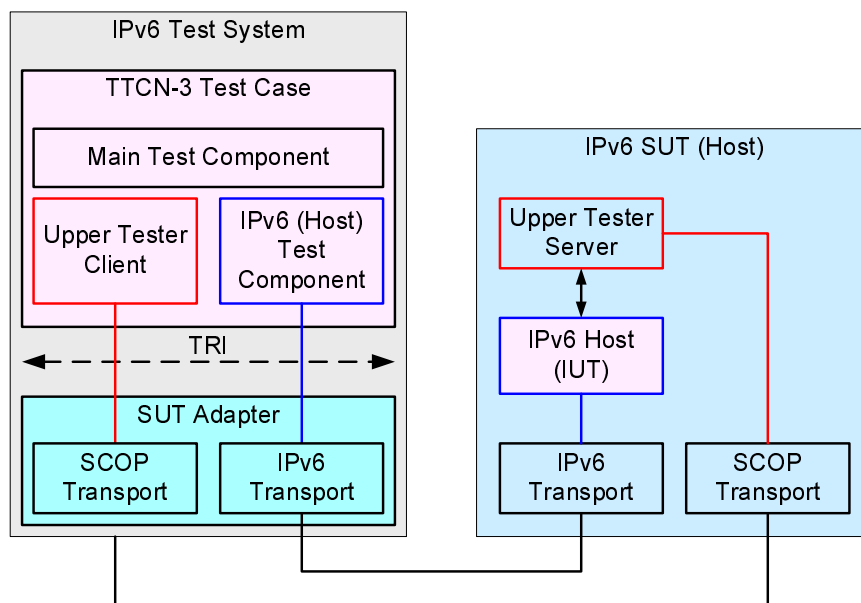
IPv6 Test System

TTCN-3 Test Case

Main Test Component

Upper Tester Client

IPv6 (Host) Test Component

TRI

SUT Adapter

SCOP Transport

IPv6 Transport

IPv6 SUT (Host)

Upper Tester Server

IPv6 Host (IUT)

IPv6 Transport

SCOP Transport